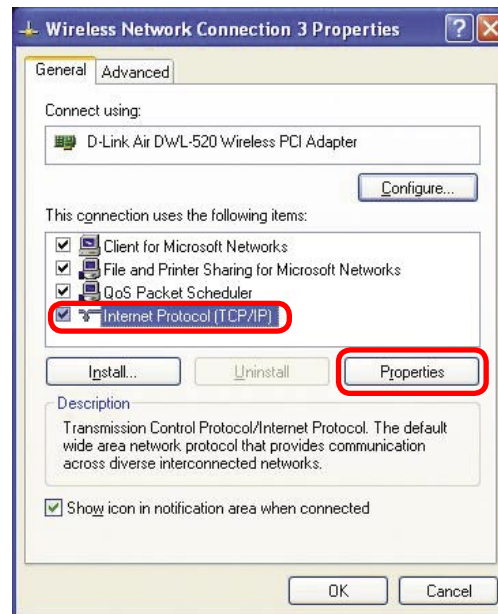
Wireless Network Connection 3 Properties

?

General

Advanced

Connect using:

D-Link Air DWL-520 Wireless PCI Adapter

Configure...

This connection uses the following items:

Client for Microsoft Networks

File and Printer Sharing for Microsoft Networks

QoS Packet Scheduler

Internet Protocol (TCP/IP)

Install...

Uninstall

Properties

Description

Transmission Control Protocol/Internet Protocol. The default wide area network protocol that provides communication across diverse interconnected networks.

Show icon in notification area when connected

OK

Cancel